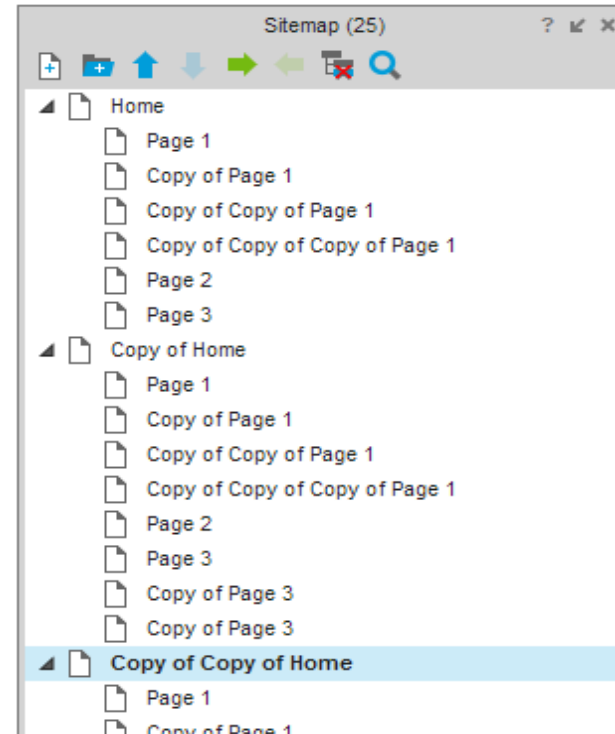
Sitemap (25) ?

Home
Page 1
Copy of Page 1
Copy of Copy of Page 1
Copy of Copy of Copy of Page 1
Page 2
Page 3
Copy of Home
Page 1
Copy of Page 1
Copy of Copy of Page 1
Copy of Copy of Copy of Page 1
Page 2
Page 3
Copy of Page 3
Copy of Page 3
Copy of Copy of Home
Page 1
Copy of Page 1